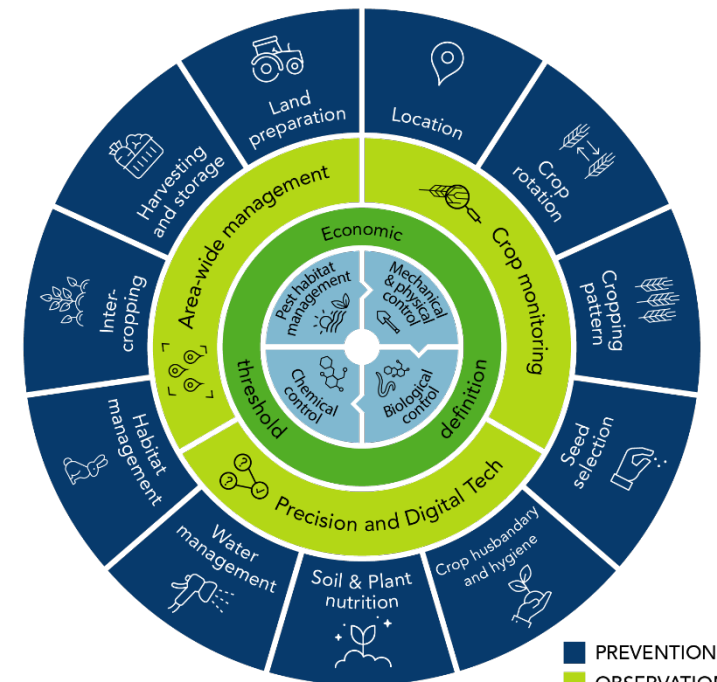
Land preparation

Location

Crop rotation

Cropping pattern

Seed selection

Crop husbandary and hygiene

Soil & Plant nutrition

Water management

Habitat management

Inter-cropping

Harvesting and storage

Area-wide management

Crop monitoring

Precision and Digital Tech

Economic

threshold

definition

Pest habitat management

Mechanical & physical control

Chemical control

Biological control

PREVENTION

OBSERVATIO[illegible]